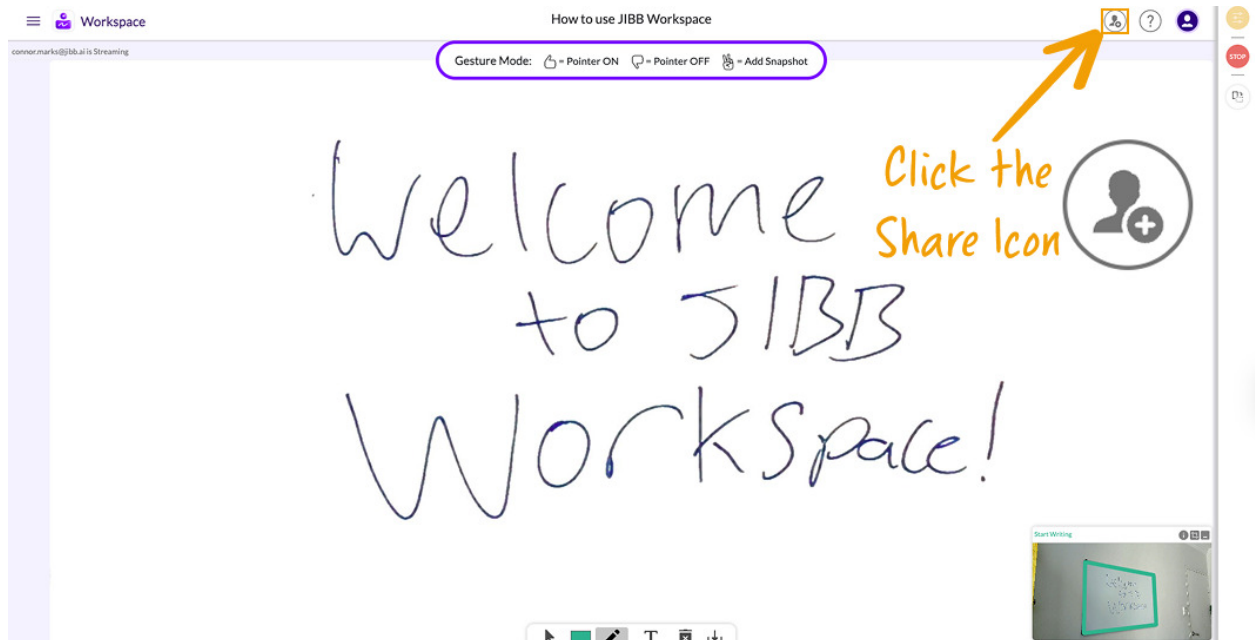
Workspace

How to use JIBB Workspace

connor.marks@jibb.ai is Streaming

Gesture Mode: = Pointer ON = Pointer OFF = Add Snapshot

STOP

Welcome to JIBB Workspace!

Click the Share Icon

Start Writing

T